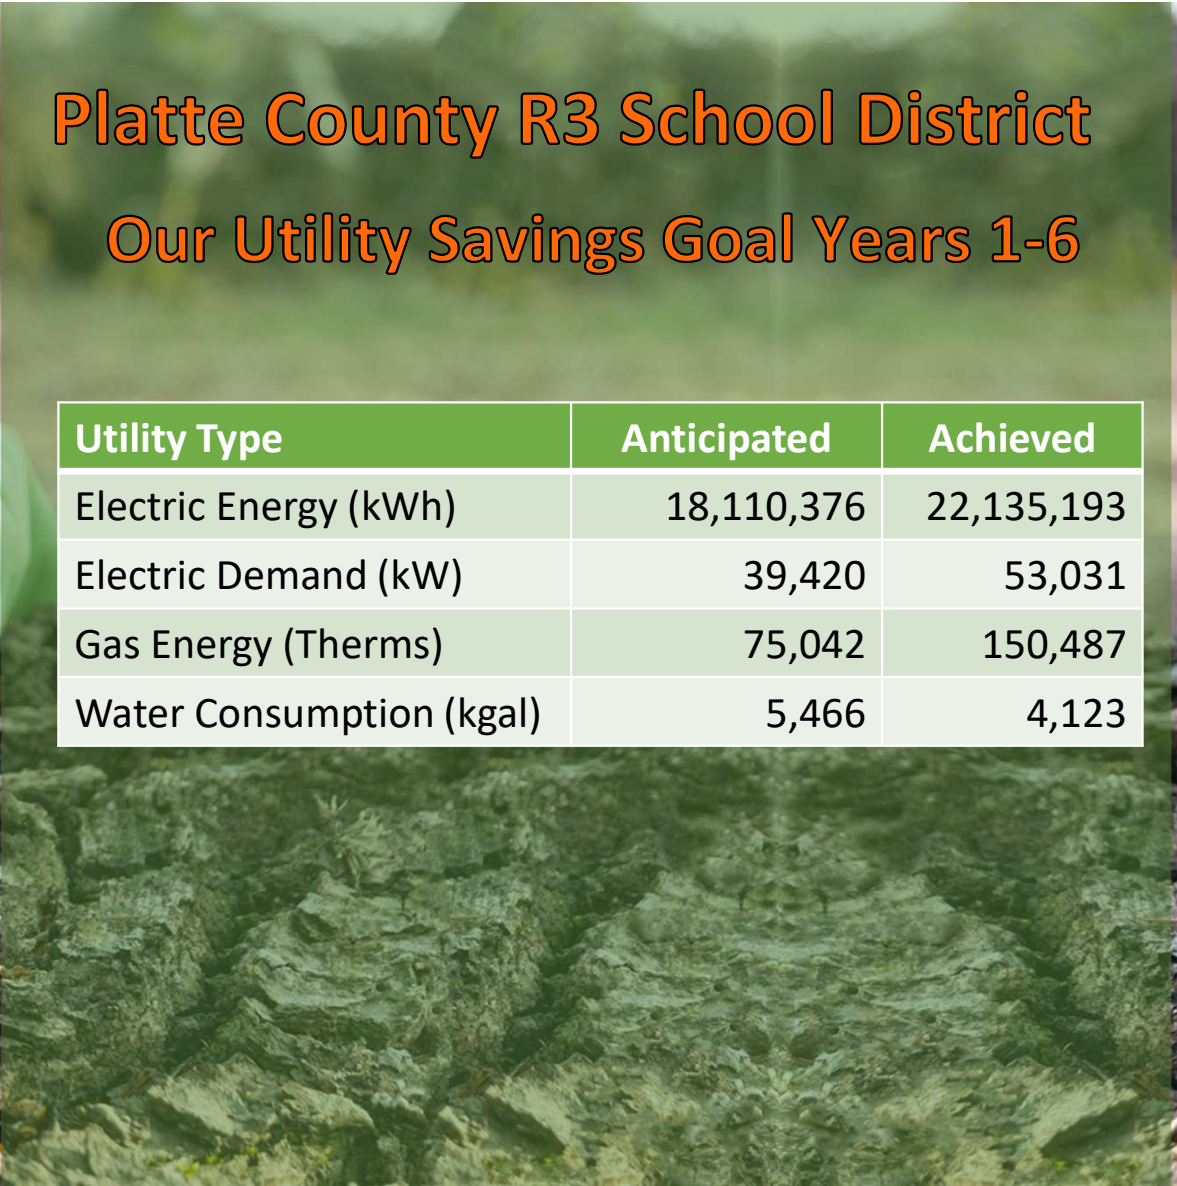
Platte County R3 School District

Our Utility Savings Goal Years 1-6

| Utility Type | Anticipated | Achieved |
|---|---|---|
| Electric Energy (kWh) | 18,110,376 | 22,135,193 |
| Electric Demand (kW) | 39,420 | 53,031 |
| Gas Energy (Therms) | 75,042 | 150,487 |
| Water Consumption (kgal) | 5,466 | 4,123 |